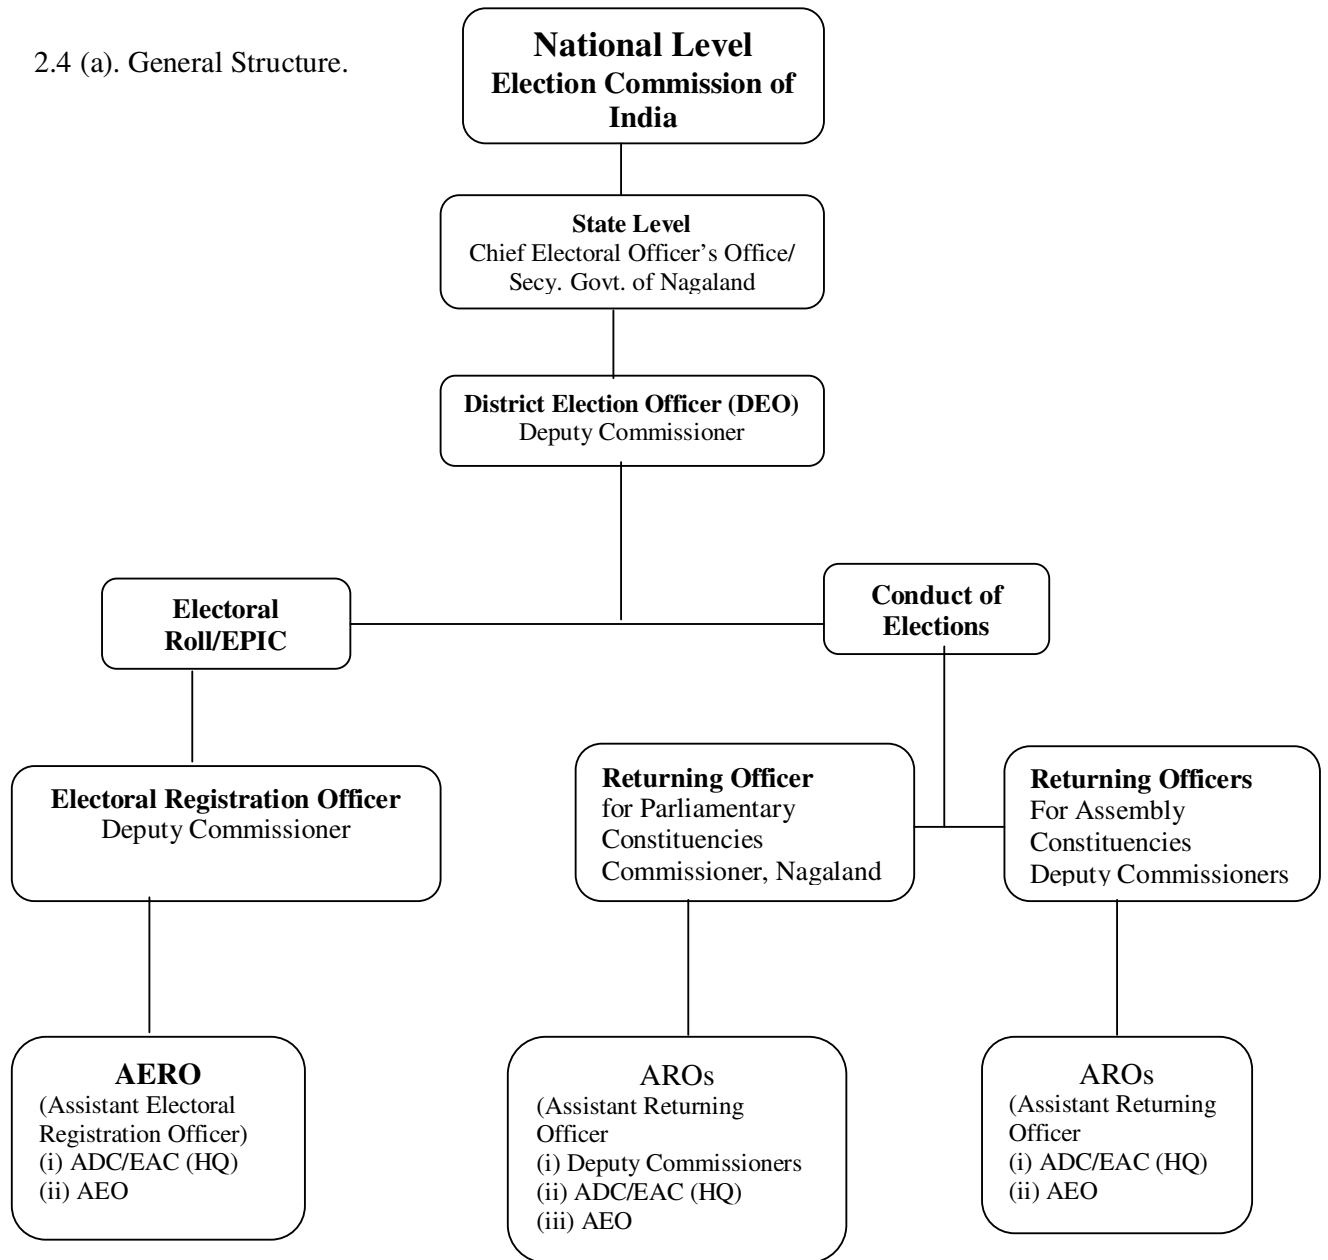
2.4 (a). General Structure.

National Level
Election Commission of India

State Level
Chief Electoral Officer's Office/
Secy. Govt. of Nagaland

District Election Officer (DEO)
Deputy Commissioner

Electoral Roll/EPIC

Conduct of Elections

Electoral Registration Officer
Deputy Commissioner

Returning Officer
for Parliamentary Constituencies
Commissioner, Nagaland

Returning Officers
For Assembly Constituencies
Deputy Commissioners

AERO
(Assistant Electoral Registration Officer)
(i) ADC/EAC (HQ)
(ii) AEO

AROs
(Assistant Returning Officer
(i) Deputy Commissioners
(ii) ADC/EAC (HQ)
(iii) AEO

AROs
(Assistant Returning Officer
(i) ADC/EAC (HQ)
(ii) AEO